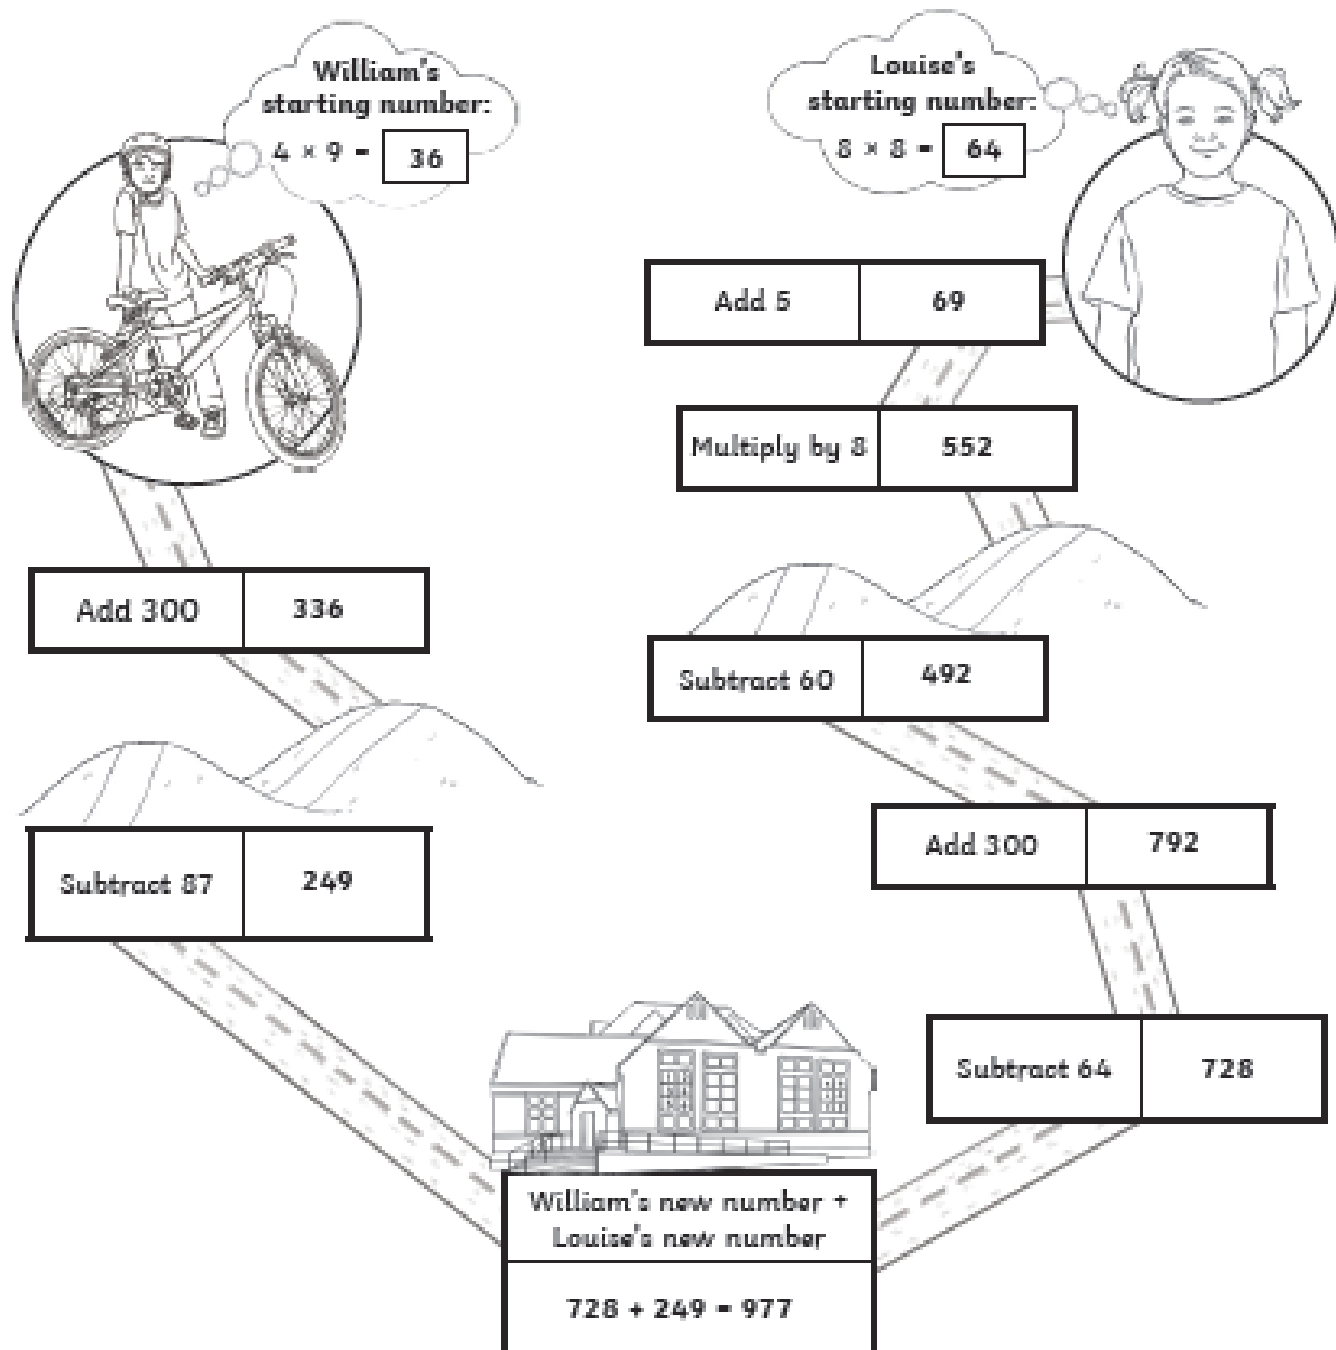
William's starting number:
$4 \times 9 =$ 36

Louise's starting number:
$8 \times 8 =$ 64

| Add 5 | 69 |
|---|---|

| Multiply by 8 | 552 |
|---|---|

| Add 300 | 336 |
|---|---|

| Subtract 60 | 492 |
|---|---|

| Add 300 | 792 |
|---|---|

| Subtract 87 | 249 |
|---|---|

| Subtract 64 | 728 |
|---|---|

| William's new number + Louise's new number |
|---|
| $728 + 249 = 977$ |